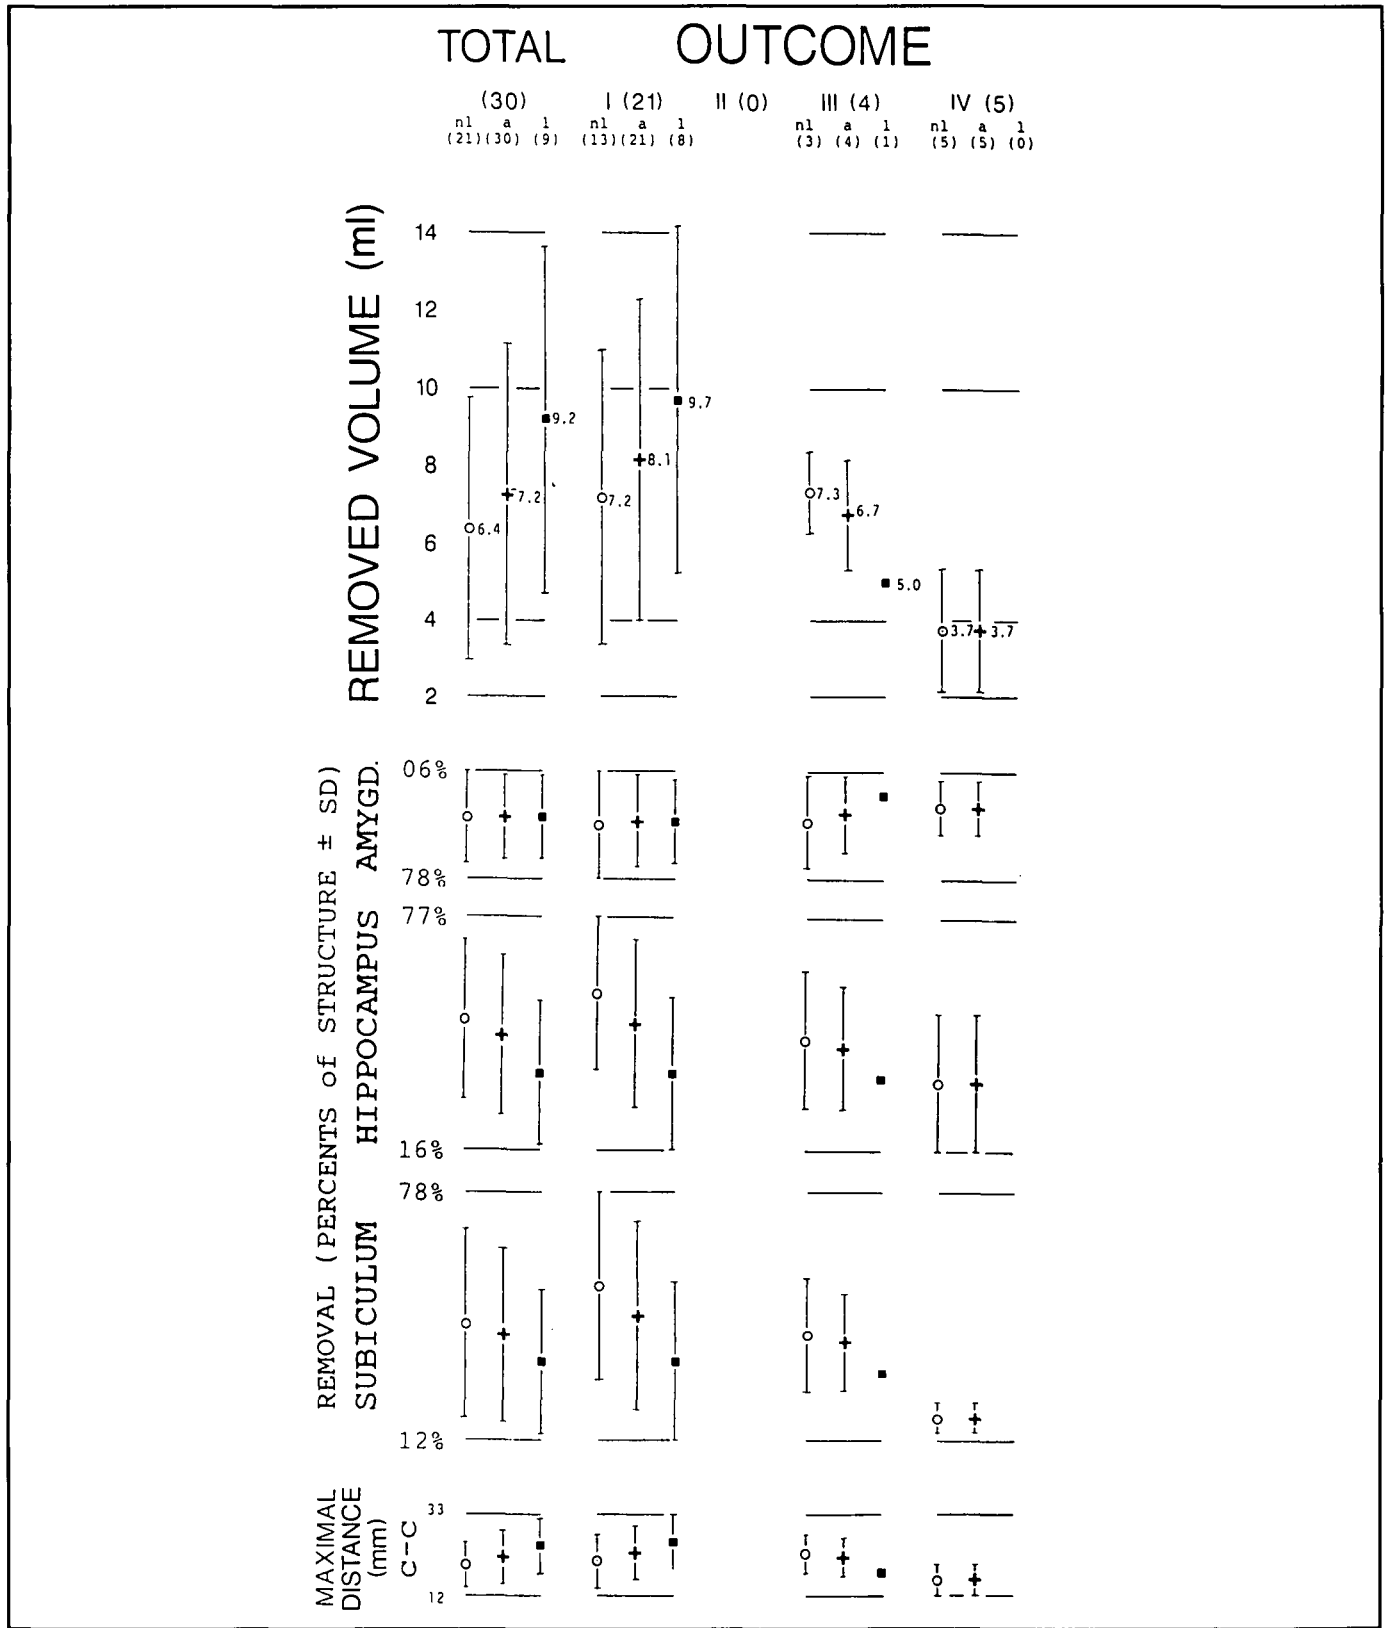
TOTAL OUTCOME

(30) I (21) II (0) III (4) IV (5)

nl a l nl a l nl a l nl a l
(21) (30) (9) (13) (21) (8) (3) (4) (1) (5) (5) (0)

REMOVED VOLUME (ml)

14
12
10
8
6
4
2

6.4 7.2 9.2 7.2 8.1 9.7 7.3 6.7 5.0 3.7 3.7

REMOVAL (PERCENTS of STRUCTURE ± SD)

AMYGD.
06%
78%

HIPPOCAMPUS
77%
16%

SUBICULUM
78%
12%

MAXIMAL DISTANCE (mm)
C-C
33
12